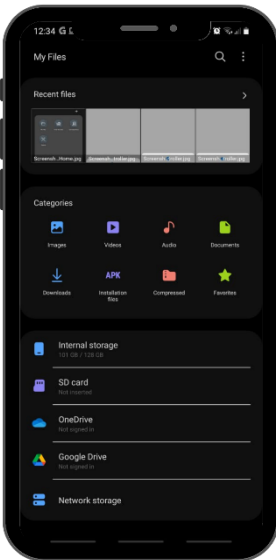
12:34

My Files

Recent files

Screensh...Home.jpg
Screensh...troller.jpg
Screensh...troller.jpg
Screensh...troller.jpg

Categories

Images
Videos
Audio
Documents
Downloads
APK
Installation files
Compressed
Favorites

Internal storage
101 GB / 128 GB

SD card
Not inserted

OneDrive
Not signed in

Google Drive
Not signed in

Network storage